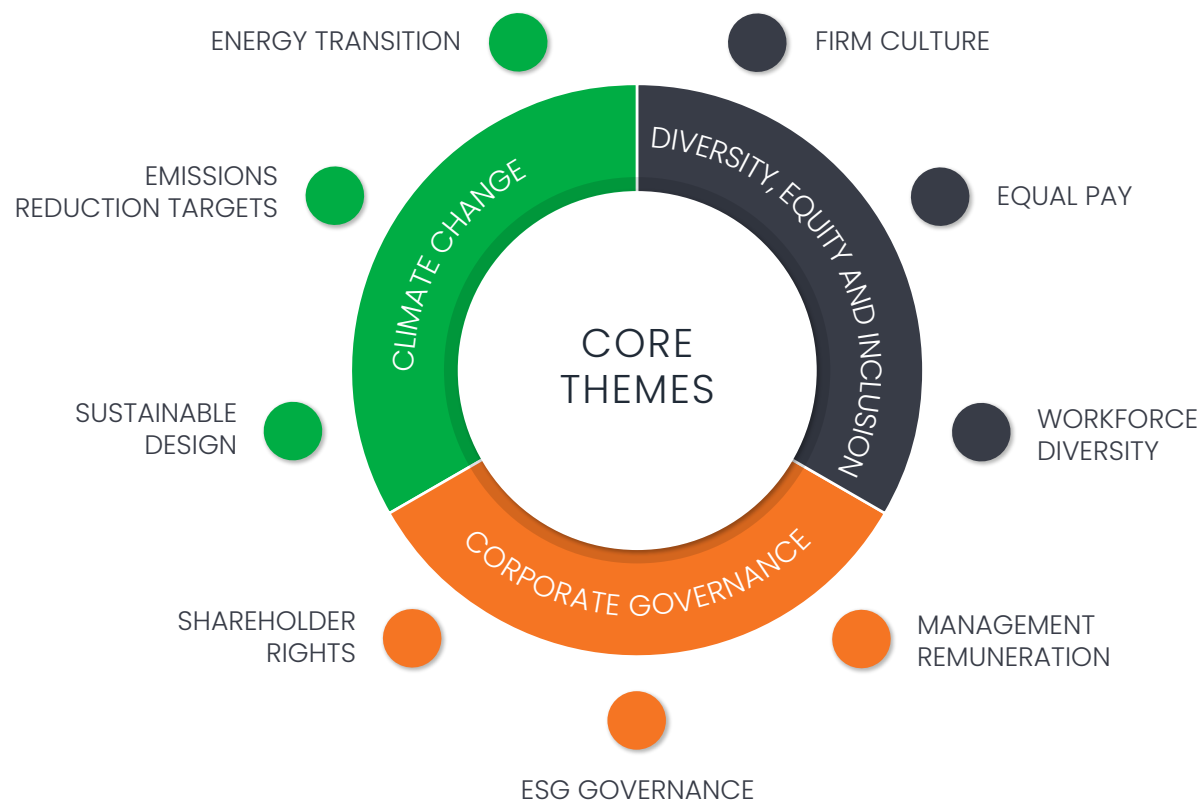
ENERGY TRANSITION

FIRM CULTURE

EMISSIONS REDUCTION TARGETS

CLIMATE CHANGE

DIVERSITY, EQUITY AND INCLUSION

EQUAL PAY

CORE THEMES

SUSTAINABLE DESIGN

WORKFORCE DIVERSITY

CORPORATE GOVERNANCE

SHAREHOLDER RIGHTS

MANAGEMENT REMUNERATION

ESG GOVERNANCE